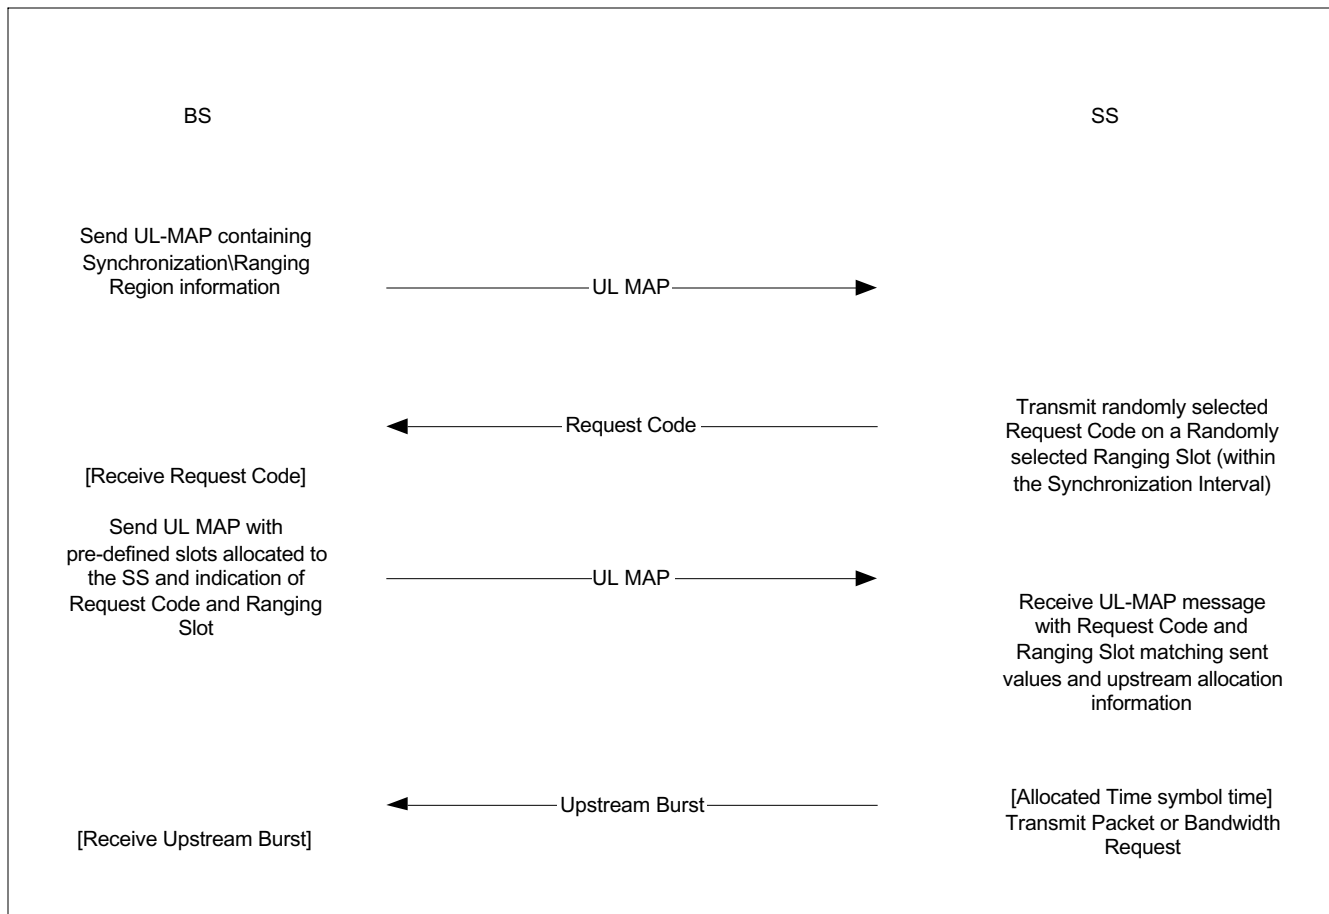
BS

SS

Send UL-MAP containing Synchronization\Ranging Region information

UL MAP

Request Code

Transmit randomly selected Request Code on a Randomly selected Ranging Slot (within the Synchronization Interval)

[Receive Request Code]

Send UL MAP with pre-defined slots allocated to the SS and indication of Request Code and Ranging Slot

UL MAP

Receive UL-MAP message with Request Code and Ranging Slot matching sent values and upstream allocation information

Upstream Burst

[Allocated Time symbol time] Transmit Packet or Bandwidth Request

[Receive Upstream Burst]